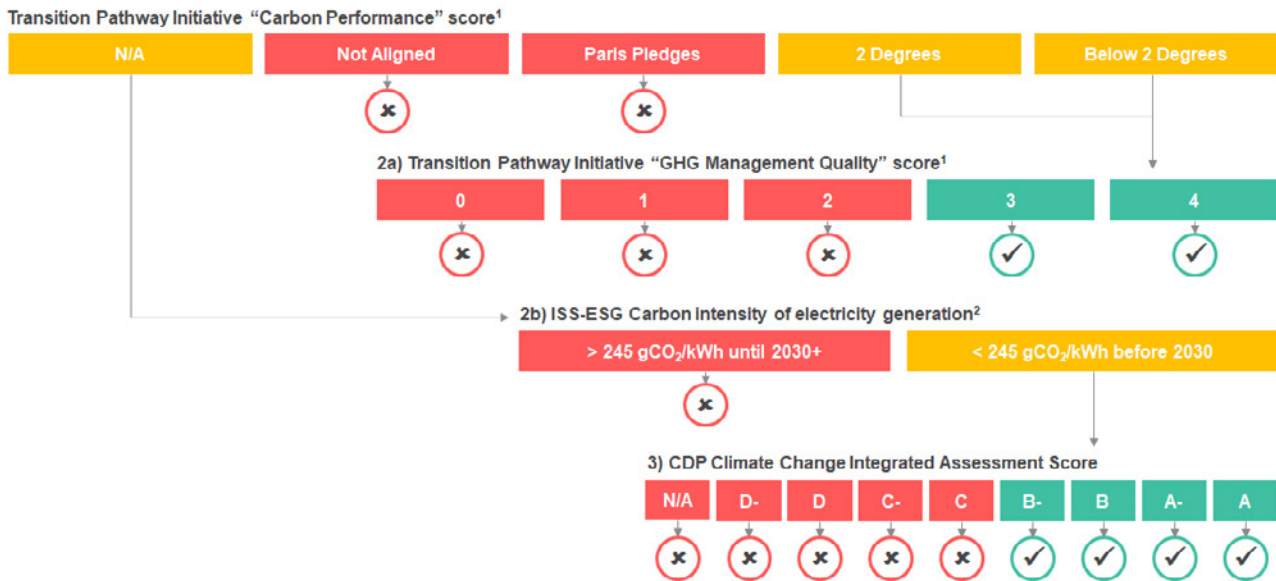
Transition Pathway Initiative "Carbon Performance" score$^1$

N/A

Not Aligned

Paris Pledges

2 Degrees

Below 2 Degrees

2a) Transition Pathway Initiative "GHG Management Quality" score$^1$

0

1

2

3

4

2b) ISS-ESG Carbon Intensity of electricity generation$^2$

> 245 $gCO_2$/kWh until 2030+

< 245 $gCO_2$/kWh before 2030

3) CDP Climate Change Integrated Assessment Score

| N/A | D- | D | C- | C | B- | B | A- | A |
|---|---|---|---|---|---|---|---|---|